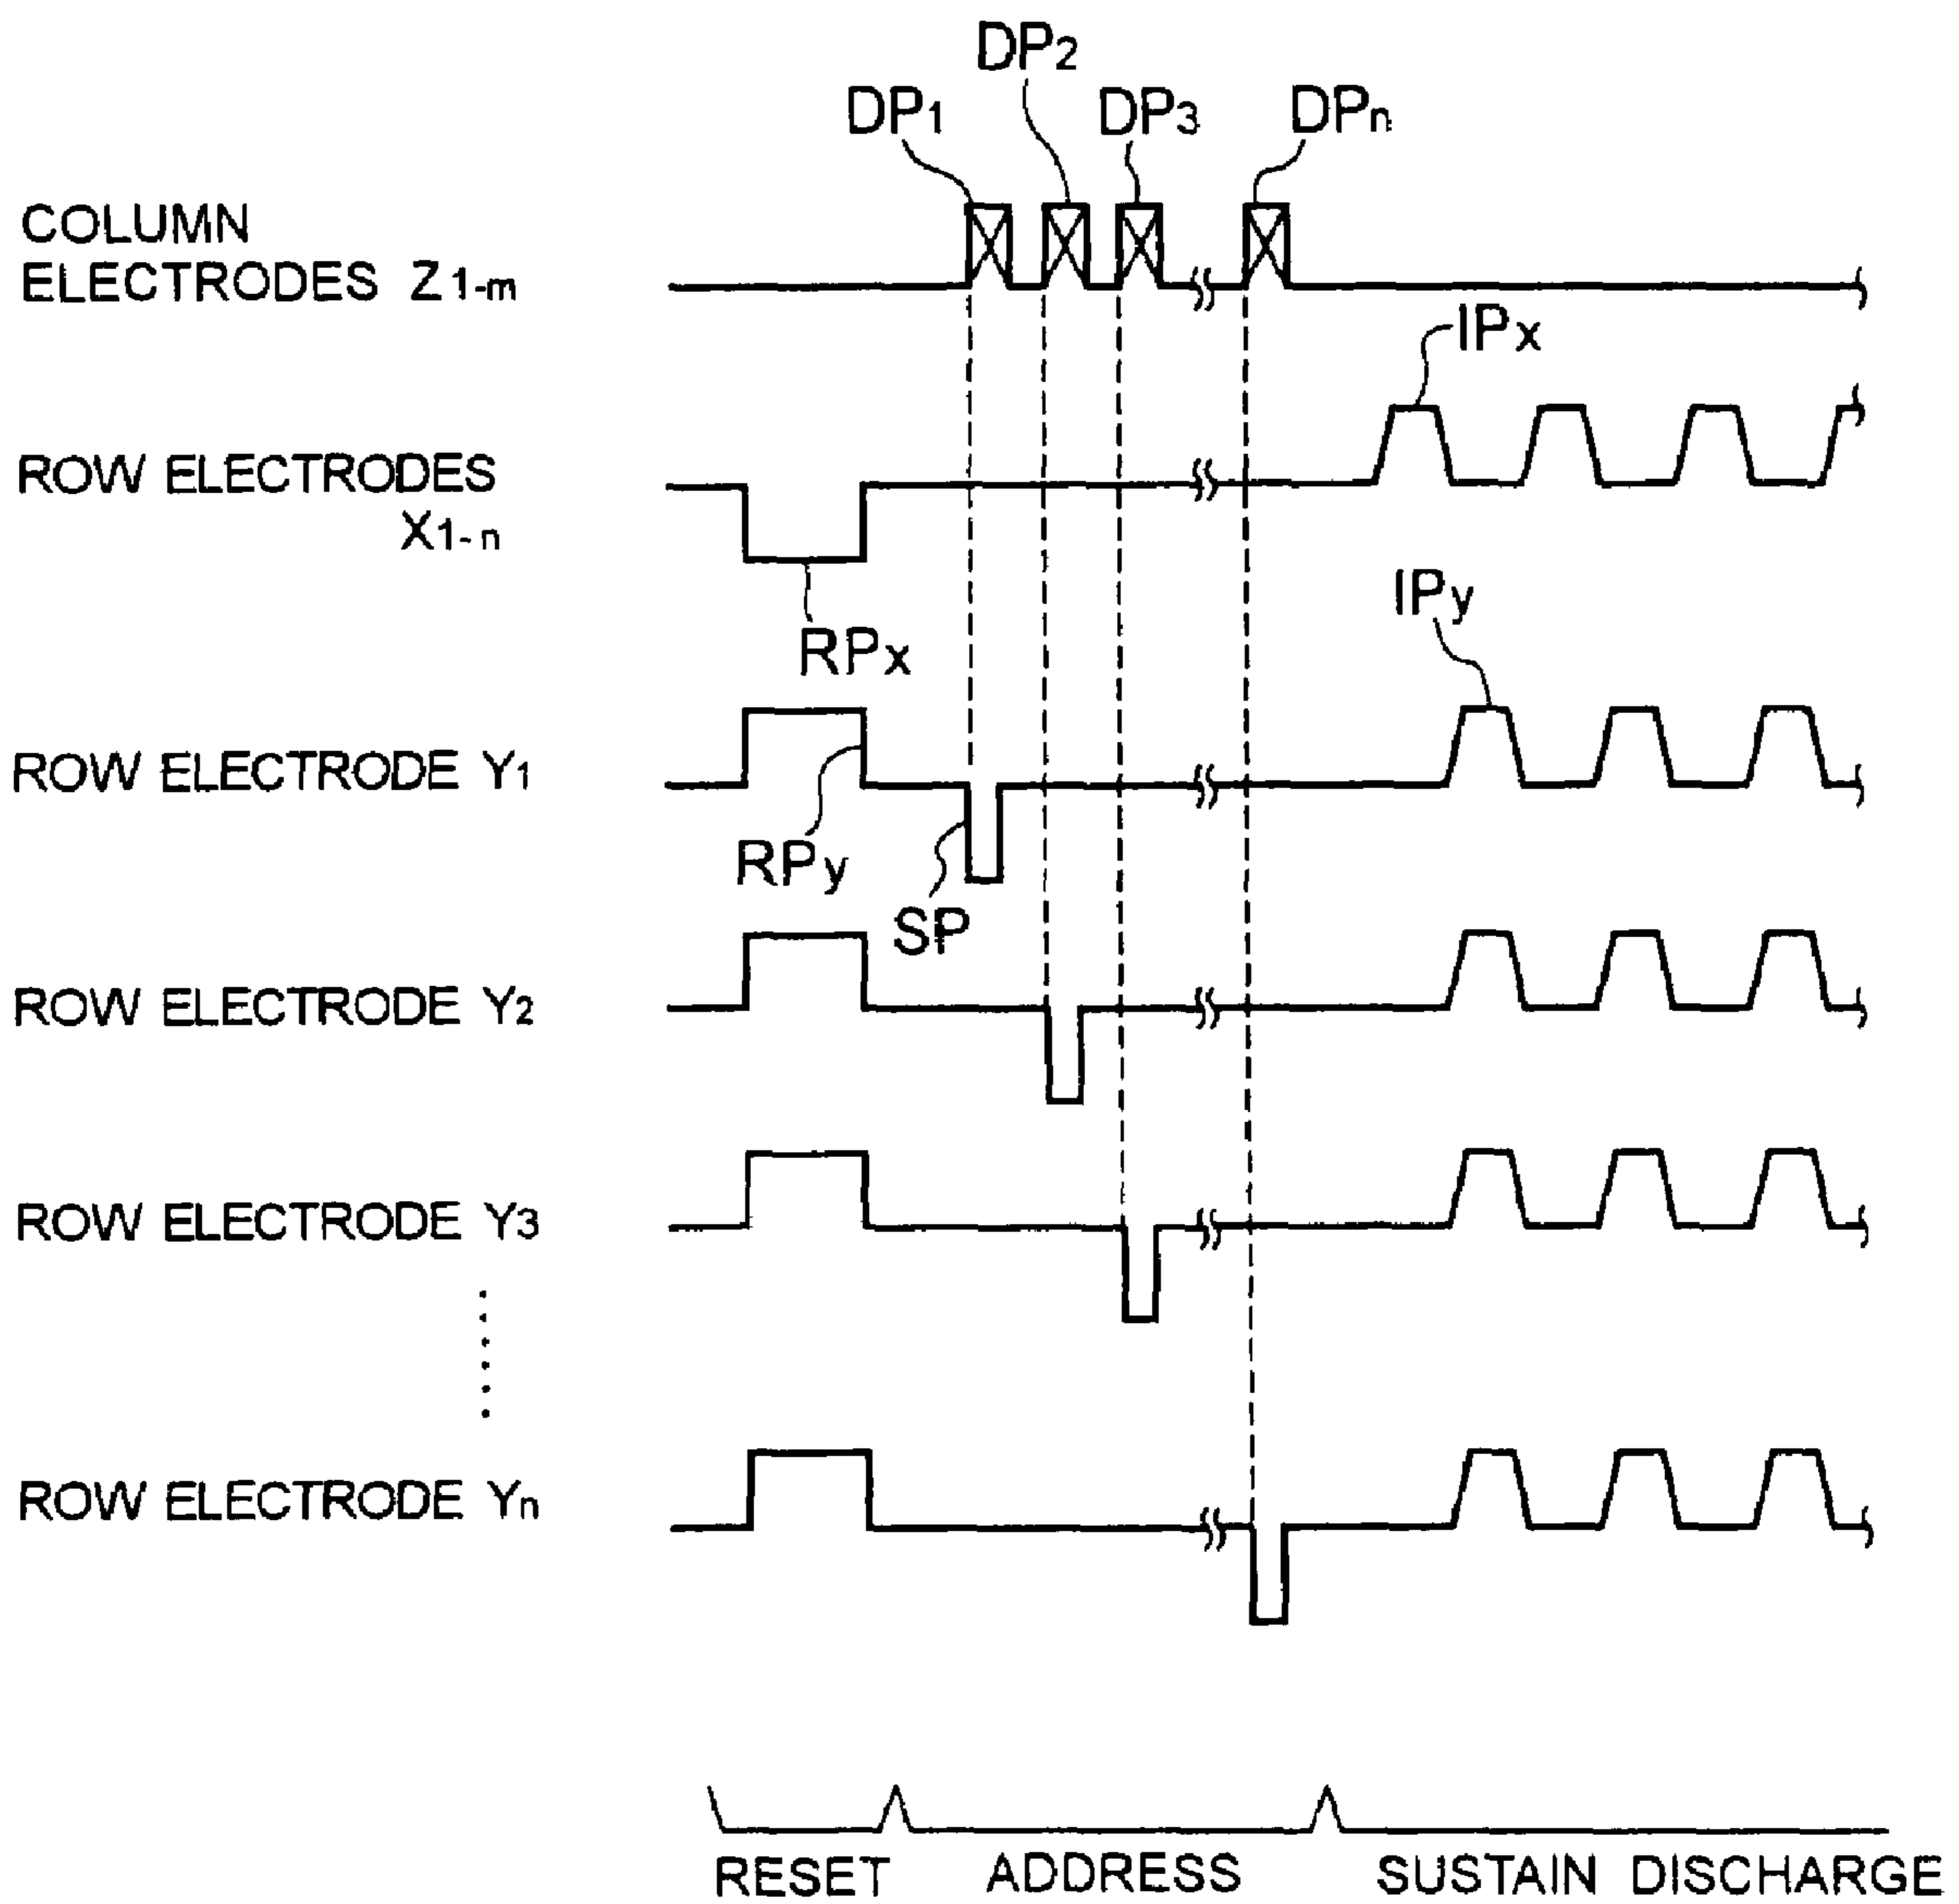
$DP_2$
$DP_1$ $DP_3$ $DP_n$

COLUMN ELECTRODES $Z_{1-m}$

$IP_x$

ROW ELECTRODES $X_{1-n}$

$RP_x$

$IP_y$

ROW ELECTRODE $Y_1$

$RP_y$

SP

ROW ELECTRODE $Y_2$

ROW ELECTRODE $Y_3$

ROW ELECTRODE $Y_n$

RESET ADDRESS SUSTAIN DISCHARGE